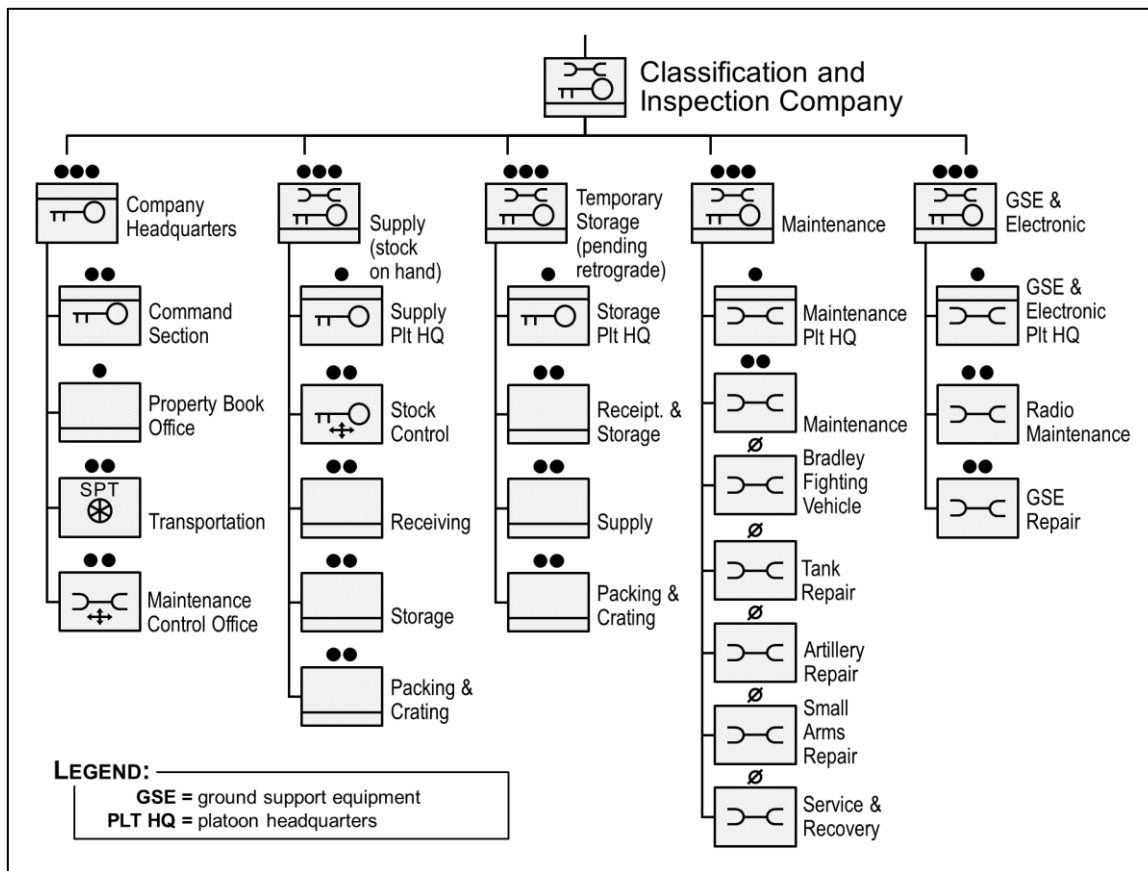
Classification and Inspection Company

●●●
Company Headquarters

●●
Command Section

●
Property Book Office

●●
SPT
Transportation

●●
Maintenance Control Office

●●●
Supply (stock on hand)

●
Supply Plt HQ

●●
Stock Control

●●
Receiving

●●
Storage

●●
Packing & Crating

●●●
Temporary Storage (pending retrograde)

●
Storage Plt HQ

●●
Receipt. & Storage

●●
Supply

●●
Packing & Crating

●●●
Maintenance

●
Maintenance Plt HQ

●●
Maintenance

ø
Bradley Fighting Vehicle

ø
Tank Repair

ø
Artillery Repair

ø
Small Arms Repair

ø
Service & Recovery

●●●
GSE & Electronic

●
GSE & Electronic Plt HQ

●●
Radio Maintenance

●●
GSE Repair

LEGEND:
GSE = ground support equipment
PLT HQ = platoon headquarters